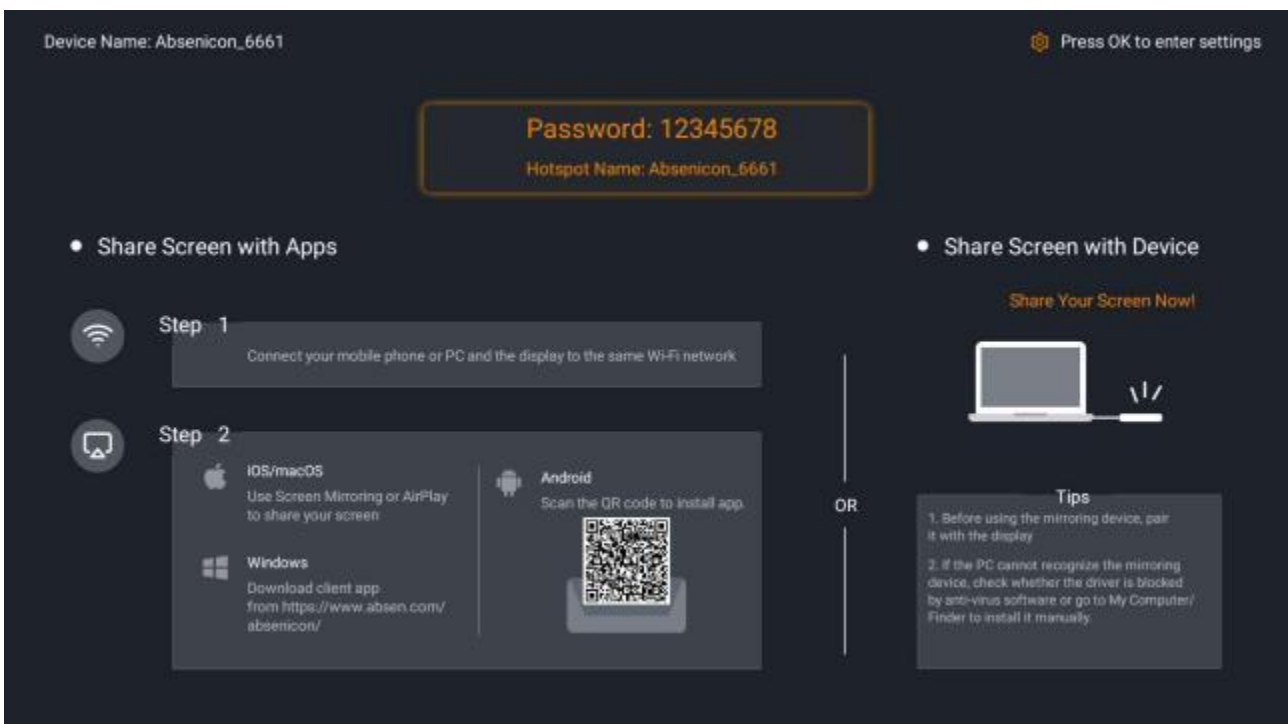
Device Name: Absenicon_6661

Press OK to enter settings

Password: 12345678

Hotspot Name: Absenicon_6661

Share Screen with Apps

Step 1

Connect your mobile phone or PC and the display to the same Wi-Fi network

Step 2

iOS/macOS

Use Screen Mirroring or AirPlay to share your screen

Windows

Download client app from https://www.absen.com/absenicon/

Android

Scan the QR code to install app.

OR

Share Screen with Device

Share Your Screen Now!

Tips

1. Before using the mirroring device, pair it with the display

2. If the PC cannot recognize the mirroring device, check whether the driver is blocked by anti-virus software or go to My Computer/ Finder to install it manually.